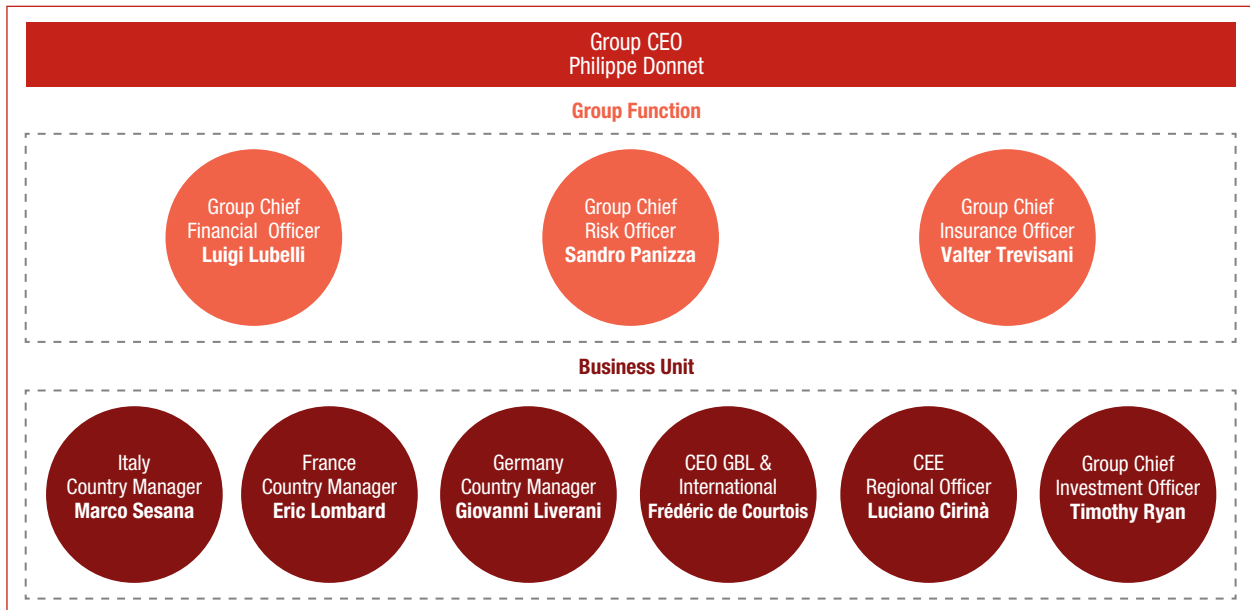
Group CEO
Philippe Donnet

Group Function

Group Chief Financial Officer
**Luigi Lubelli**

Group Chief Risk Officer
**Sandro Panizza**

Group Chief Insurance Officer
**Valter Trevisani**

Business Unit

Italy Country Manager
**Marco Sesana**

France Country Manager
**Eric Lombard**

Germany Country Manager
**Giovanni Liverani**

CEO GBL & International
**Frédéric de Courtois**

CEE Regional Officer
**Luciano Cirinà**

Group Chief Investment Officer
**Timothy Ryan**